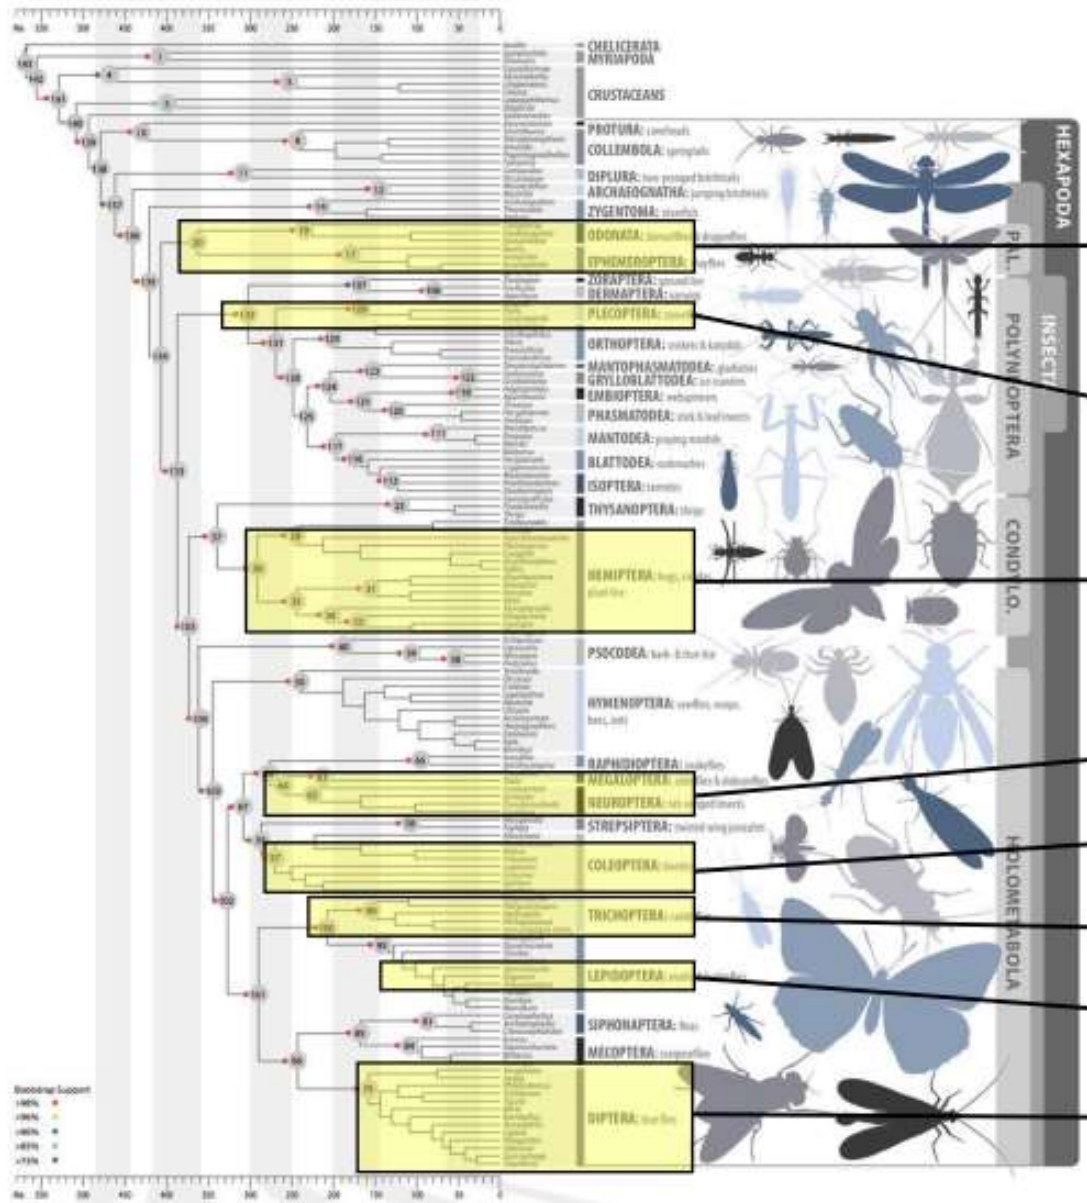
CHELICERATA
MYRIAPODA
CRUSTACEANS
PROTURA: coneheads
COLLEMBOLA: springtails
DIPLURA: two-pronged bristletails
ARCHAEOGNATHA: jumping bristletails
ZYGENTOMA: silverfish
ODONATA: damselflies & dragonflies
EPHEMEROPTERA: mayflies
ZORAPTERA: ground lice
DERMAPTERA: earwigs
PLECOPTERA: stoneflies
ORTHOPTERA: crickets & katydids
MANTOPHASMATODEA: gladiators
GRYLLOBLATTODEA: ice crawlers
EMBIOPTERA: webspinners
PHASMATODEA: stick & leaf insects
MANTODEA: praying mantids
BLATTODEA: cockroaches
ISOPTERA: termites
THYSANOPTERA: thrips
HEMIPTERA: bugs, cicadas, plant lice
PSOCODEA: bark- & lice lice
HYMENOPTERA: sawflies, wasps, bees, ants
RAPHIDIOPTERA: snakeflies
MEGALOPTERA: alderflies & dobsonflies
NEUROPTERA: net-winged insects
STREPSIPTERA: twisted-wing parasites
COLEOPTERA: beetles
TRICHOPTERA: caddisflies
LEPIDOPTERA: moths & butterflies
SIPHONAPTERA: fleas
MECOPTERA: scorpionflies
DIPTERA: true flies
HEXAPODA
INSECTA
PAL.
POLYNEOPTERA
CONDYLO.
HOLOMETABOLA
Bootstrap Support
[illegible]